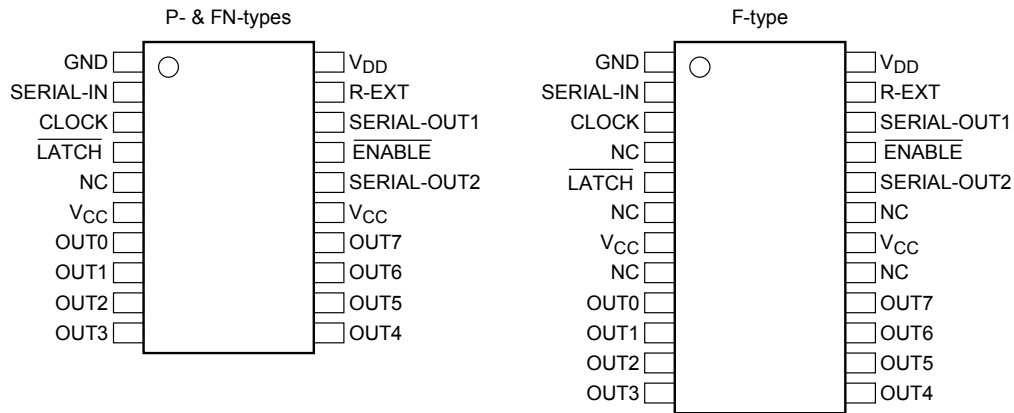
P- & FN-types

GND
SERIAL-IN
CLOCK
$\overline{\text{LATCH}}$
NC
$V_{CC}$
OUT0
OUT1
OUT2
OUT3

$V_{DD}$
R-EXT
SERIAL-OUT1
$\overline{\text{ENABLE}}$
SERIAL-OUT2
$V_{CC}$
OUT7
OUT6
OUT5
OUT4

F-type

GND
SERIAL-IN
CLOCK
NC
$\overline{\text{LATCH}}$
NC
$V_{CC}$
NC
OUT0
OUT1
OUT2
OUT3

$V_{DD}$
R-EXT
SERIAL-OUT1
$\overline{\text{ENABLE}}$
SERIAL-OUT2
NC
$V_{CC}$
NC
OUT7
OUT6
OUT5
OUT4